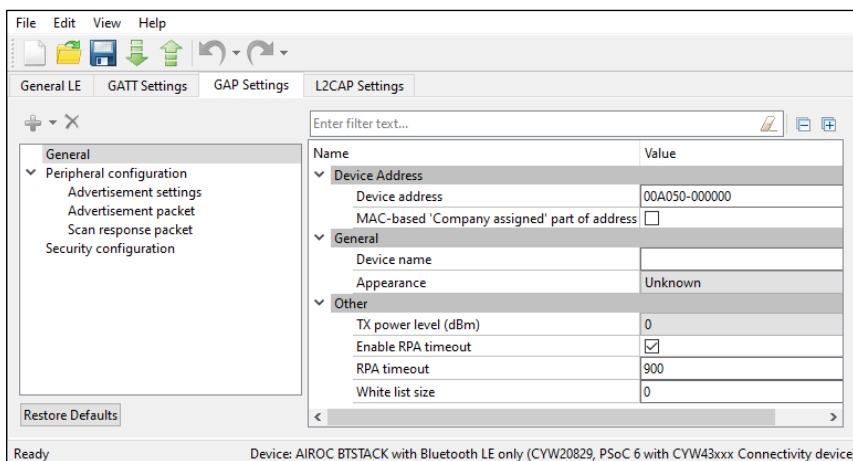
File Edit View Help

General LE GATT Settings GAP Settings L2CAP Settings

Enter filter text...

General
Peripheral configuration
Advertisement settings
Advertisement packet
Scan response packet
Security configuration

| Name | Value |
|---|---|
| Device Address | |
| Device address | 00A050-000000 |
| MAC-based 'Company assigned' part of address | ☐ |
| General | |
| Device name | |
| Appearance | Unknown |
| Other | |
| TX power level (dBm) | 0 |
| Enable RPA timeout | ☑ |
| RPA timeout | 900 |
| White list size | 0 |

Restore Defaults

Ready

Device: AIROC BTSTACK with Bluetooth LE only (CYW20829, PSoC 6 with CYW43xxx Connectivity device